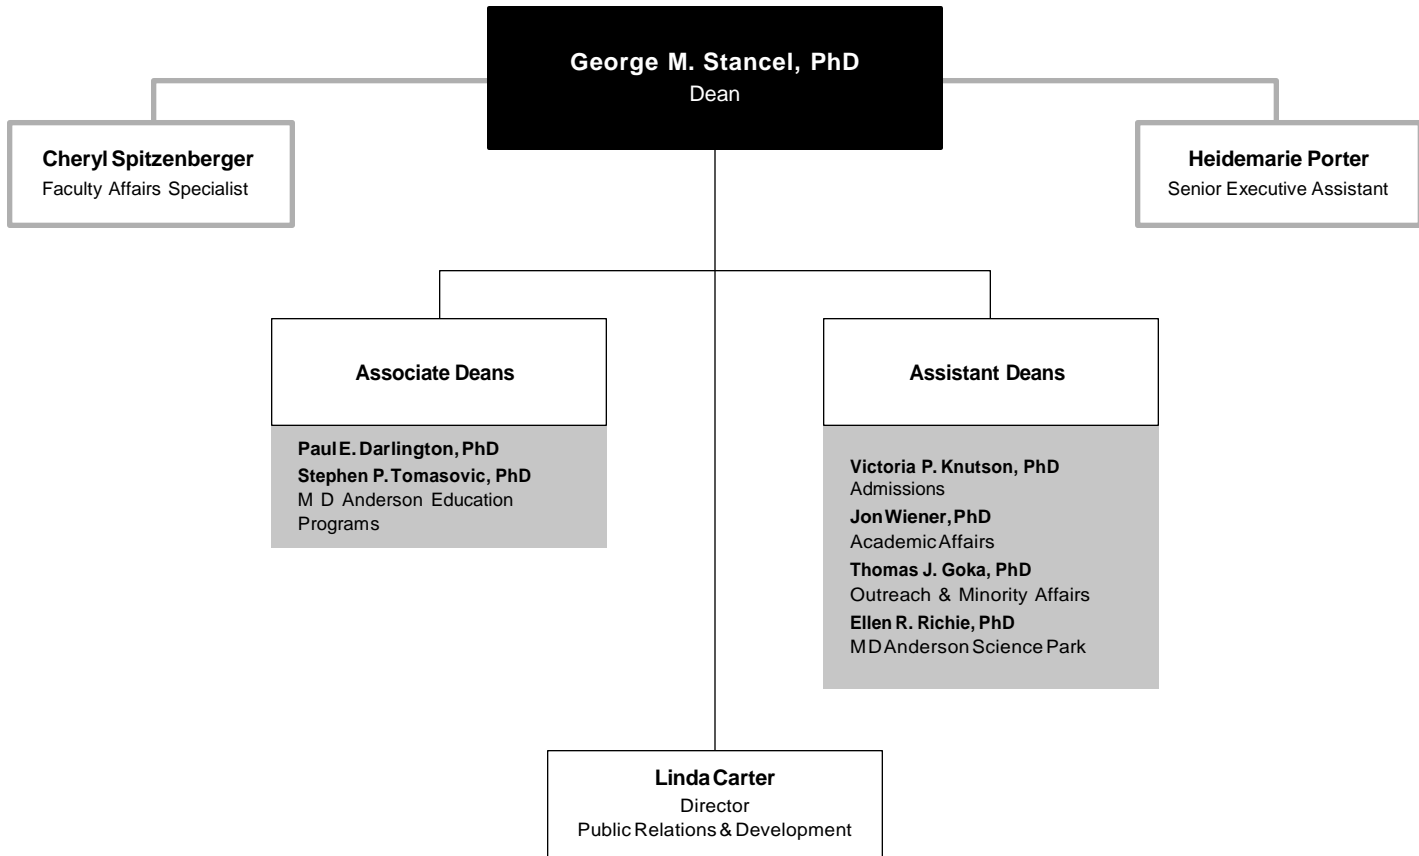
George M. Stancel, PhD
Dean

Cheryl Spitzenberger
Faculty Affairs Specialist

Heidemarie Porter
Senior Executive Assistant

Associate Deans

Paul E. Darlington, PhD
Stephen P. Tomasovic, PhD
M D Anderson Education Programs

Assistant Deans

Victoria P. Knutson, PhD
Admissions
Jon Wiener, PhD
Academic Affairs
Thomas J. Goka, PhD
Outreach & Minority Affairs
Ellen R. Richie, PhD
MD Anderson Science Park

Linda Carter
Director
Public Relations & Development